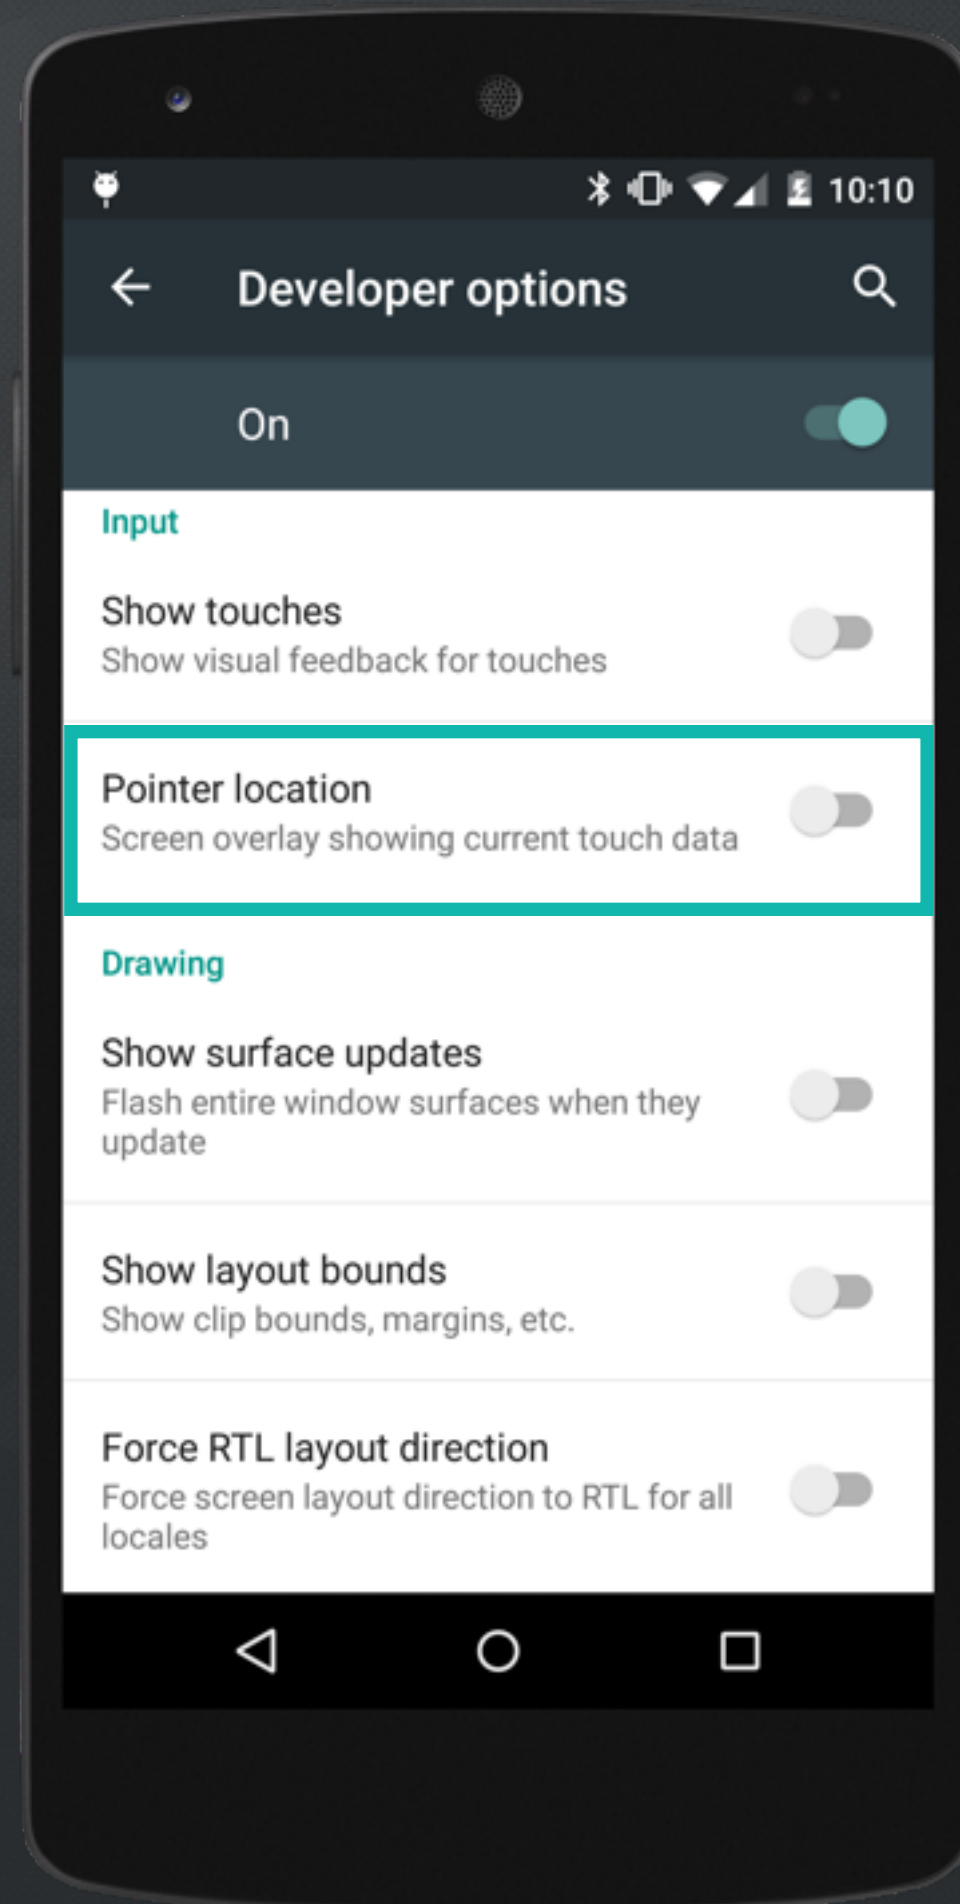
10:10

Developer options

On

Input

Show touches
Show visual feedback for touches

Pointer location
Screen overlay showing current touch data

Drawing

Show surface updates
Flash entire window surfaces when they update

Show layout bounds
Show clip bounds, margins, etc.

Force RTL layout direction
Force screen layout direction to RTL for all locales